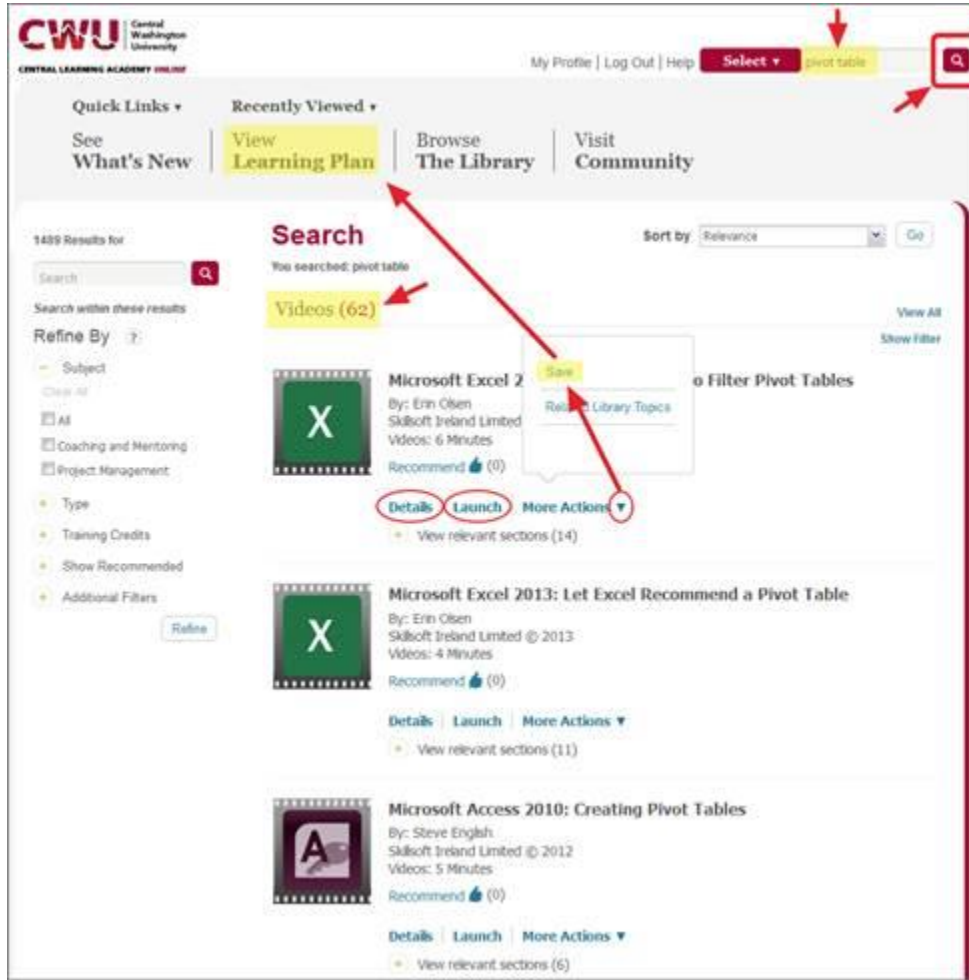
CWU Central Washington University
CENTRAL LEARNING ACADEMY ONLINE

My Profile | Log Out | Help Select ▾ pivot table

Quick Links ▾ Recently Viewed ▾

See What's New | View Learning Plan | Browse The Library | Visit Community

1489 Results for

Search

Search within these results

Refine By ?

Subject

Clear All

All

Coaching and Mentoring

Project Management

Type

Training Credits

Show Recommended

Additional Filters

Refine

Search

You searched: pivot table

Sort by Relevance Go

Videos (62)

View All

Show Filter

Save

Related Library Topics

Microsoft Excel 2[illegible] o Filter Pivot Tables
By: Erin Olsen
Skillsoft Ireland Limited
Videos: 6 Minutes
Recommend (0)

Details Launch More Actions ▾
View relevant sections (14)

Microsoft Excel 2013: Let Excel Recommend a Pivot Table
By: Erin Olsen
Skillsoft Ireland Limited © 2013
Videos: 4 Minutes
Recommend (0)

Details Launch More Actions ▾
View relevant sections (11)

Microsoft Access 2010: Creating Pivot Tables
By: Steve English
Skillsoft Ireland Limited © 2012
Videos: 5 Minutes
Recommend (0)

Details Launch More Actions ▾
View relevant sections (6)